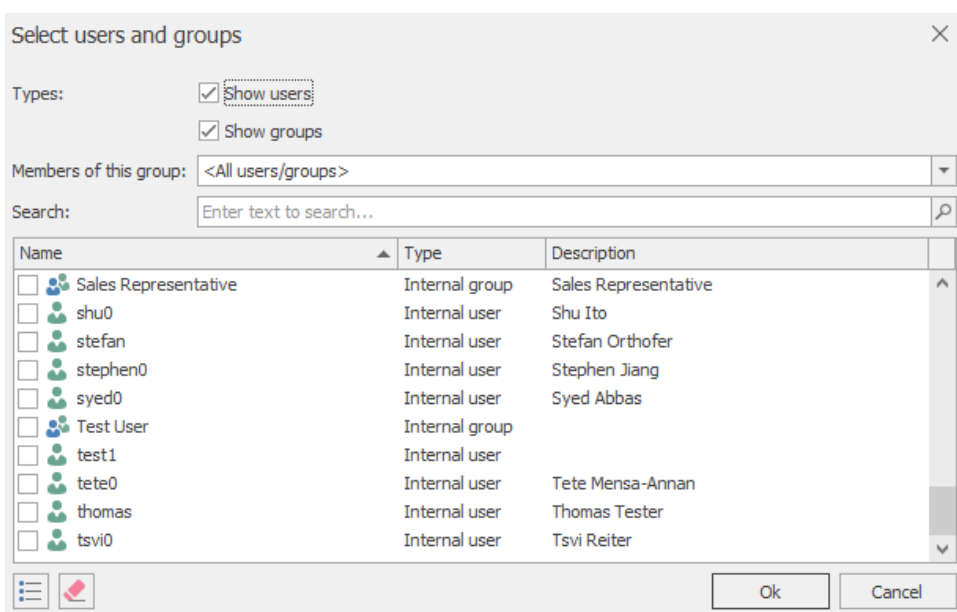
Select users and groups

Types: Show users

Show groups

Members of this group: <All users/groups>

Search: Enter text to search...

| Name | Type | Description |
|---|---|---|
| Sales Representative | Internal group | Sales Representative |
| shu0 | Internal user | Shu Ito |
| stefan | Internal user | Stefan Orthofer |
| stephen0 | Internal user | Stephen Jiang |
| syed0 | Internal user | Syed Abbas |
| Test User | Internal group | |
| test1 | Internal user | |
| tete0 | Internal user | Tete Mensa-Annan |
| thomas | Internal user | Thomas Tester |
| tsvi0 | Internal user | Tsvi Reiter |

Ok Cancel